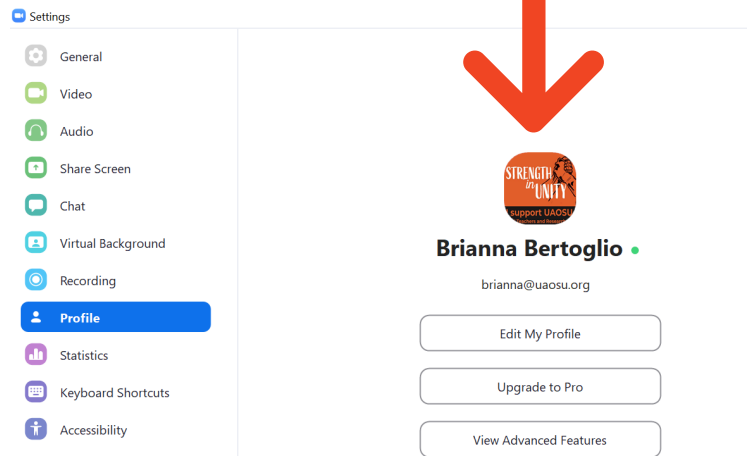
Settings

General
Video
Audio
Share Screen
Chat
Virtual Background
Recording
Profile
Statistics
Keyboard Shortcuts
Accessibility

STRENGTH in UNITY
support UAOSU
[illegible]

Brianna Bertoglio

brianna@uaosu.org

Edit My Profile

Upgrade to Pro

View Advanced Features